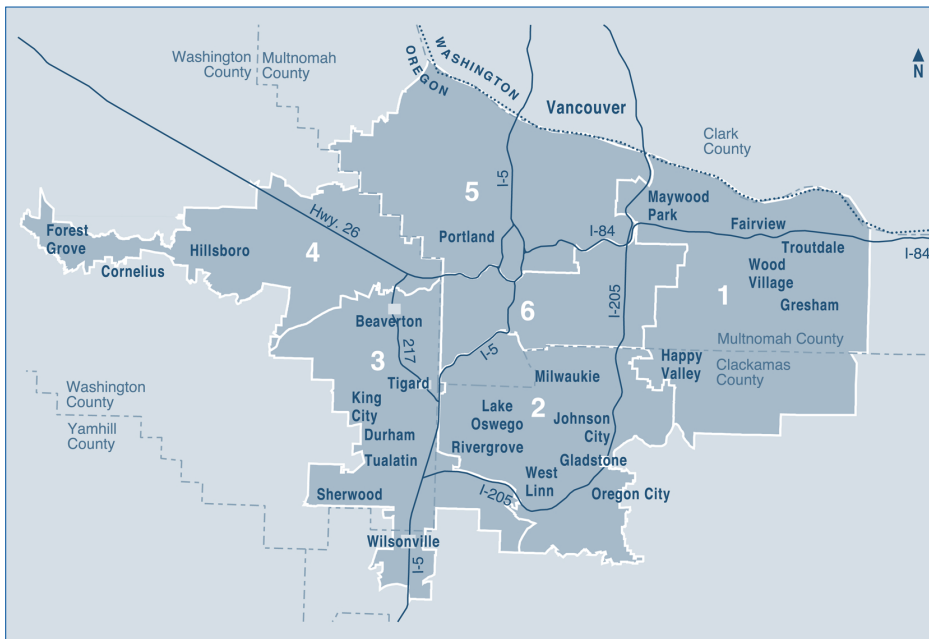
Washington County
Multnomah County
OREGON
WASHINGTON
Vancouver
N
Clark County
5
I-5
Maywood Park
Fairview
Troutdale
Wood Village
Gresham
I-84
I-84
Forest Grove
Cornelius
Hillsboro
4
Hwy. 26
Portland
I-205
1
Beaverton
6
Multnomah County
3
217
I-5
Happy Valley
Clackamas County
Tigard
Milwaukie
Washington County
Yamhill County
King City
Durham
Lake Oswego
2
Johnson City
Rivergrove
Tualatin
Gladstone
West Linn
Sherwood
I-205
Oregon City
Wilsonville
I-5